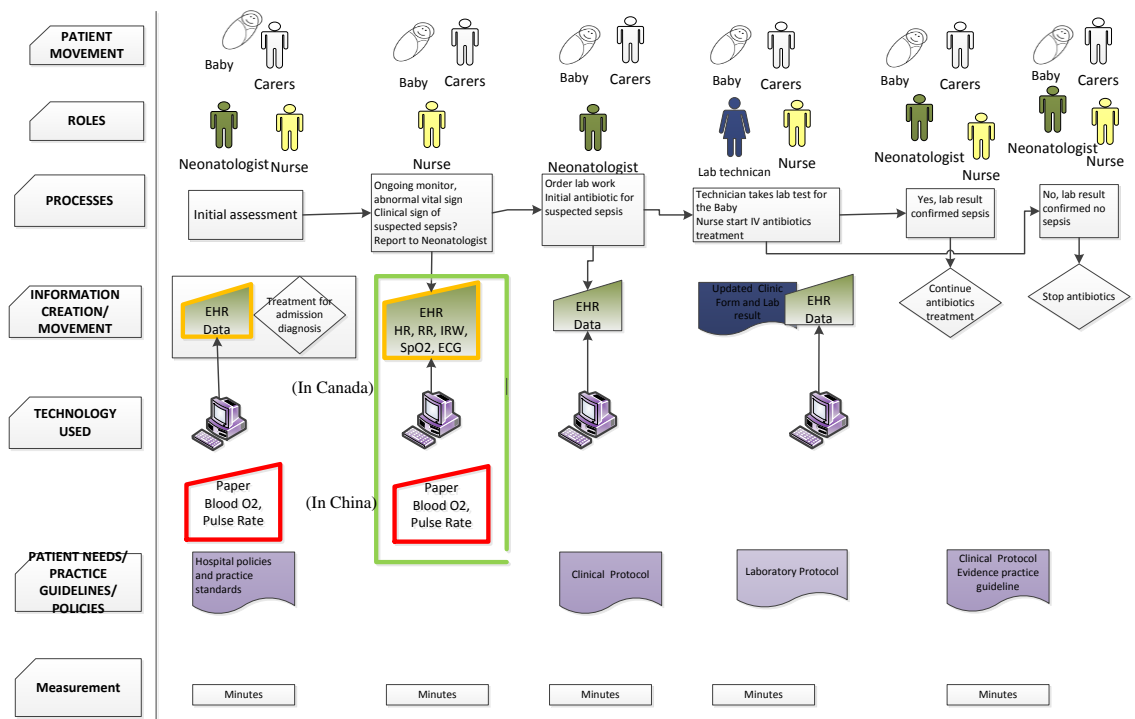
PATIENT MOVEMENT

ROLES

PROCESSES

INFORMATION CREATION/ MOVEMENT

TECHNOLOGY USED

PATIENT NEEDS/ PRACTICE GUIDELINES/ POLICIES

Measurement

Baby Carers

Neonatologist Nurse

Initial assessment

EHR Data

Treatment for admission diagnosis

Paper Blood O2, Pulse Rate

Hospital policies and practice standards

Minutes

Baby Carers

Nurse

Ongoing monitor, abnormal vital sign Clinical sign of suspected sepsis? Report to Neonatologist

EHR HR, RR, IRW, SpO2, ECG

(In Canada)

(In China)

Paper Blood O2, Pulse Rate

Minutes

Baby Carers

Neonatologist

Order lab work Initial antibiotic for suspected sepsis

EHR Data

Clinical Protocol

Minutes

Baby Carers

Lab technican Nurse

Technician takes lab test for the Baby Nurse start IV antibiotics treatment

Updated Clinic Form and Lab result

EHR Data

Laboratory Protocol

Minutes

Baby Carers

Neonatologist Nurse

Yes, lab result confirmed sepsis

Continue antibiotics treatment

Clinical Protocol Evidence practice guideline

Minutes

Baby Carers

Neonatologist Nurse

No, lab result confirmed no sepsis

Stop antibiotics